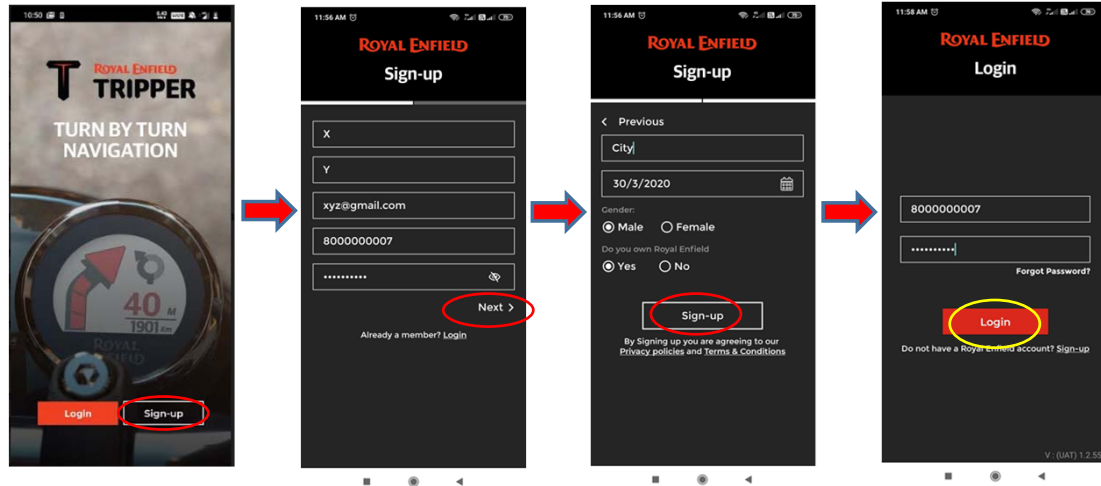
10:50

ROYAL ENFIELD
TRIPPER

TURN BY TURN NAVIGATION

40 M
1901 Km

ROYAL ENFIELD

Login

Sign-up

11:56 AM

ROYAL ENFIELD

Sign-up

X

Y

xyz@gmail.com

8000000007

••••••••••

Next >

Already a member? Login

11:56 AM

ROYAL ENFIELD

Sign-up

< Previous

City

30/3/2020

Gender:

Male

Female

Do you own Royal Enfield

Yes

No

Sign-up

By Signing up you are agreeing to our Privacy policies and Terms & Conditions

11:58 AM

ROYAL ENFIELD

Login

8000000007

••••••••••

Forgot Password?

Login

Do not have a Royal Enfield account? Sign-up

V : (UAT) 1.2.55